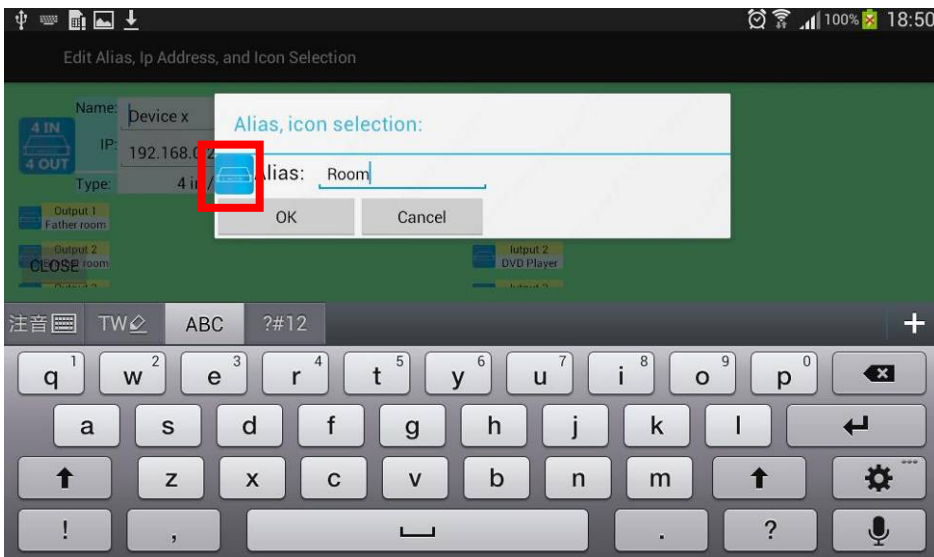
100% 18:50

Edit Alias, Ip Address, and Icon Selection

Name: Device x

4 IN 4 OUT

IP: 192.168.0

Type: 4 in

Output 1 Father room

Output 2 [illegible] room

CLOSE

Alias, icon selection:

Alias: Room

OK

Cancel

lutput 2 DVD Player

注音 TW ABC ?#12 +

q 1 w 2 e 3 r 4 t 5 y 6 u 7 i 8 o 9 p 0

a s d f g h j k l

z x c v b n m

! , . ?